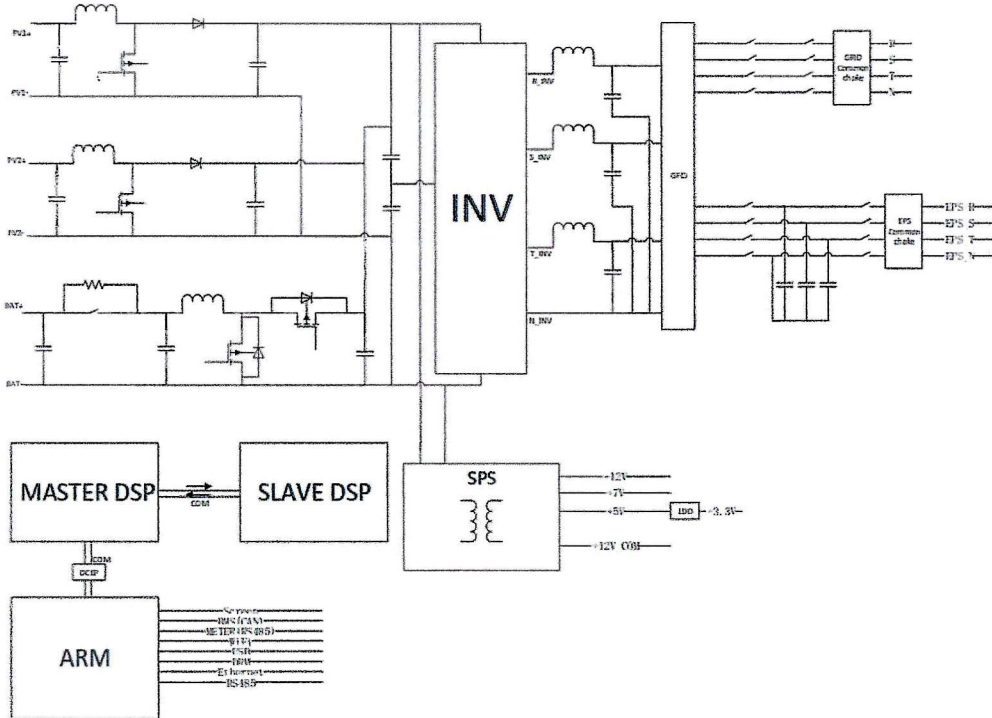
PV1+

PV1-

PV2+

PV2-

BAT+

BAT-

INV

R_INV

S_INV

T_INV

N_INV

GFCI

GRID Common choke

R

S

T

N

EPS Common choke

EPS_R

EPS_S

EPS_T

EPS_N

MASTER DSP

COM

SLAVE DSP

SPS

+12V

+7V

+5V

LDO

+3.3V

+12V COM

COM

DCIP

ARM

Screen

BMS (CAN)

METER (RS485)

WiFi

USB

DRM

Ethernet

RS485